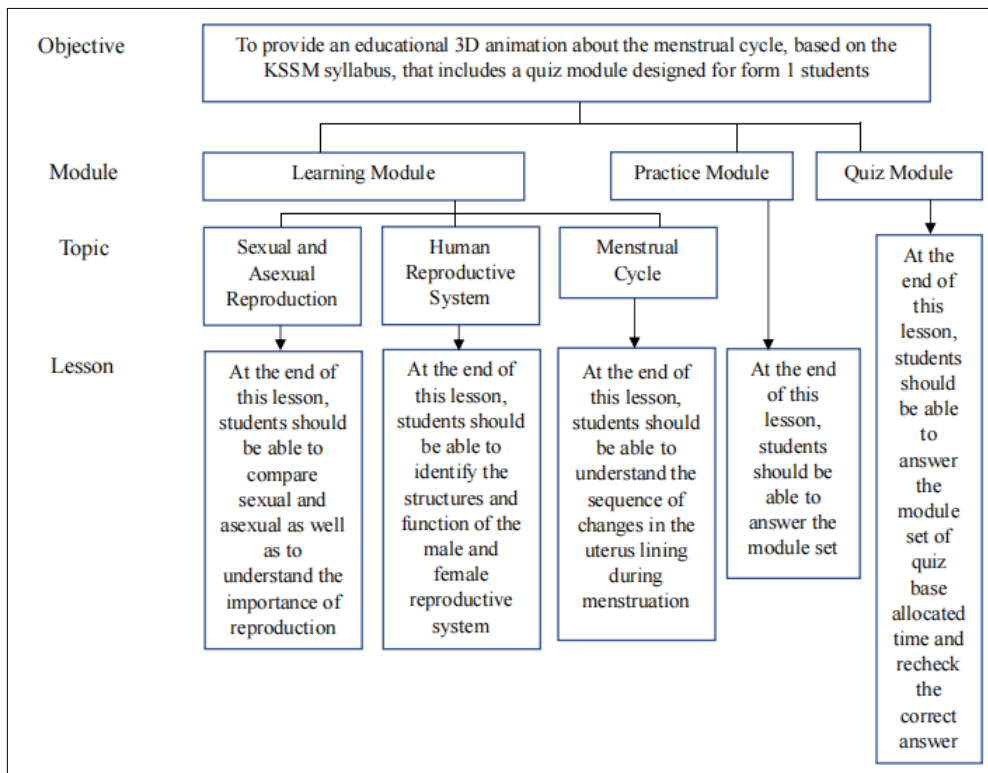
Objective

To provide an educational 3D animation about the menstrual cycle, based on the KSSM syllabus, that includes a quiz module designed for form 1 students

Module

Learning Module

Practice Module

Quiz Module

Topic

Sexual and Asexual Reproduction

Human Reproductive System

Menstrual Cycle

Lesson

At the end of this lesson, students should be able to compare sexual and asexual as well as to understand the importance of reproduction

At the end of this lesson, students should be able to identify the structures and function of the male and female reproductive system

At the end of this lesson, students should be able to understand the sequence of changes in the uterus lining during menstruation

At the end of this lesson, students should be able to answer the module set

At the end of this lesson, students should be able to answer the module set of quiz base allocated time and recheck the correct answer